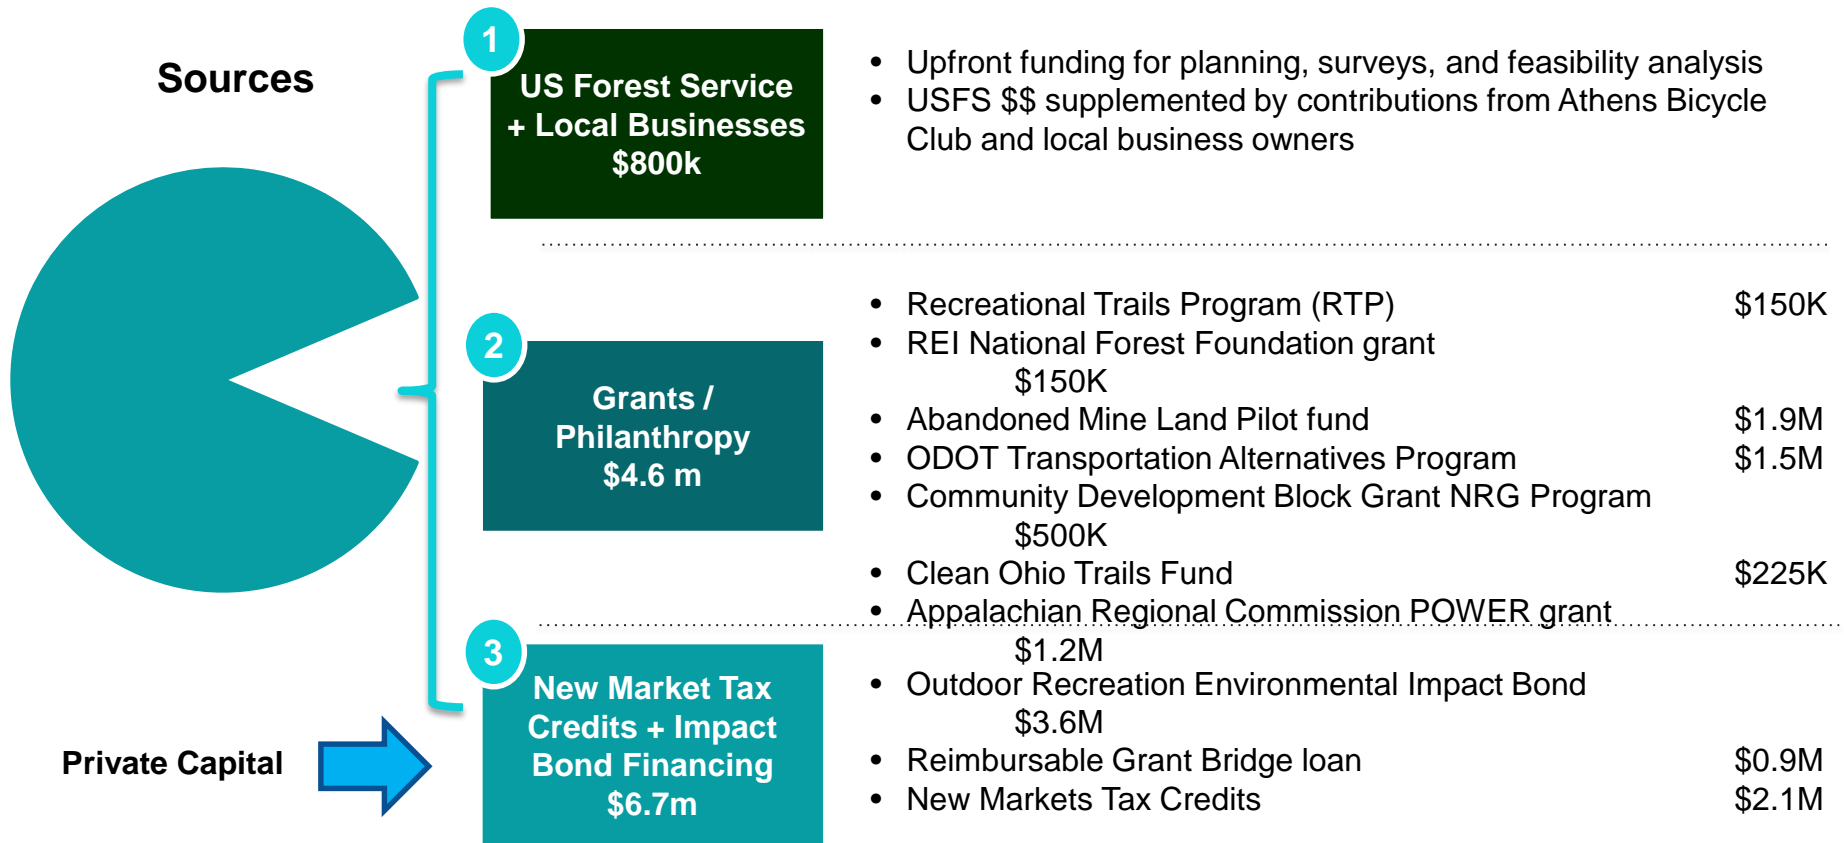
Sources

1

US Forest Service + Local Businesses $800k

• Upfront funding for planning, surveys, and feasibility analysis
• USFS $$ supplemented by contributions from Athens Bicycle Club and local business owners

2

Grants / Philanthropy $4.6 m

• Recreational Trails Program (RTP) $150K
• REI National Forest Foundation grant $150K
• Abandoned Mine Land Pilot fund $1.9M
• ODOT Transportation Alternatives Program $1.5M
• Community Development Block Grant NRG Program $500K
• Clean Ohio Trails Fund $225K
• Appalachian Regional Commission POWER grant $1.2M

3

New Market Tax Credits + Impact Bond Financing $6.7m

Private Capital

• Outdoor Recreation Environmental Impact Bond $3.6M
• Reimbursable Grant Bridge loan $0.9M
• New Markets Tax Credits $2.1M